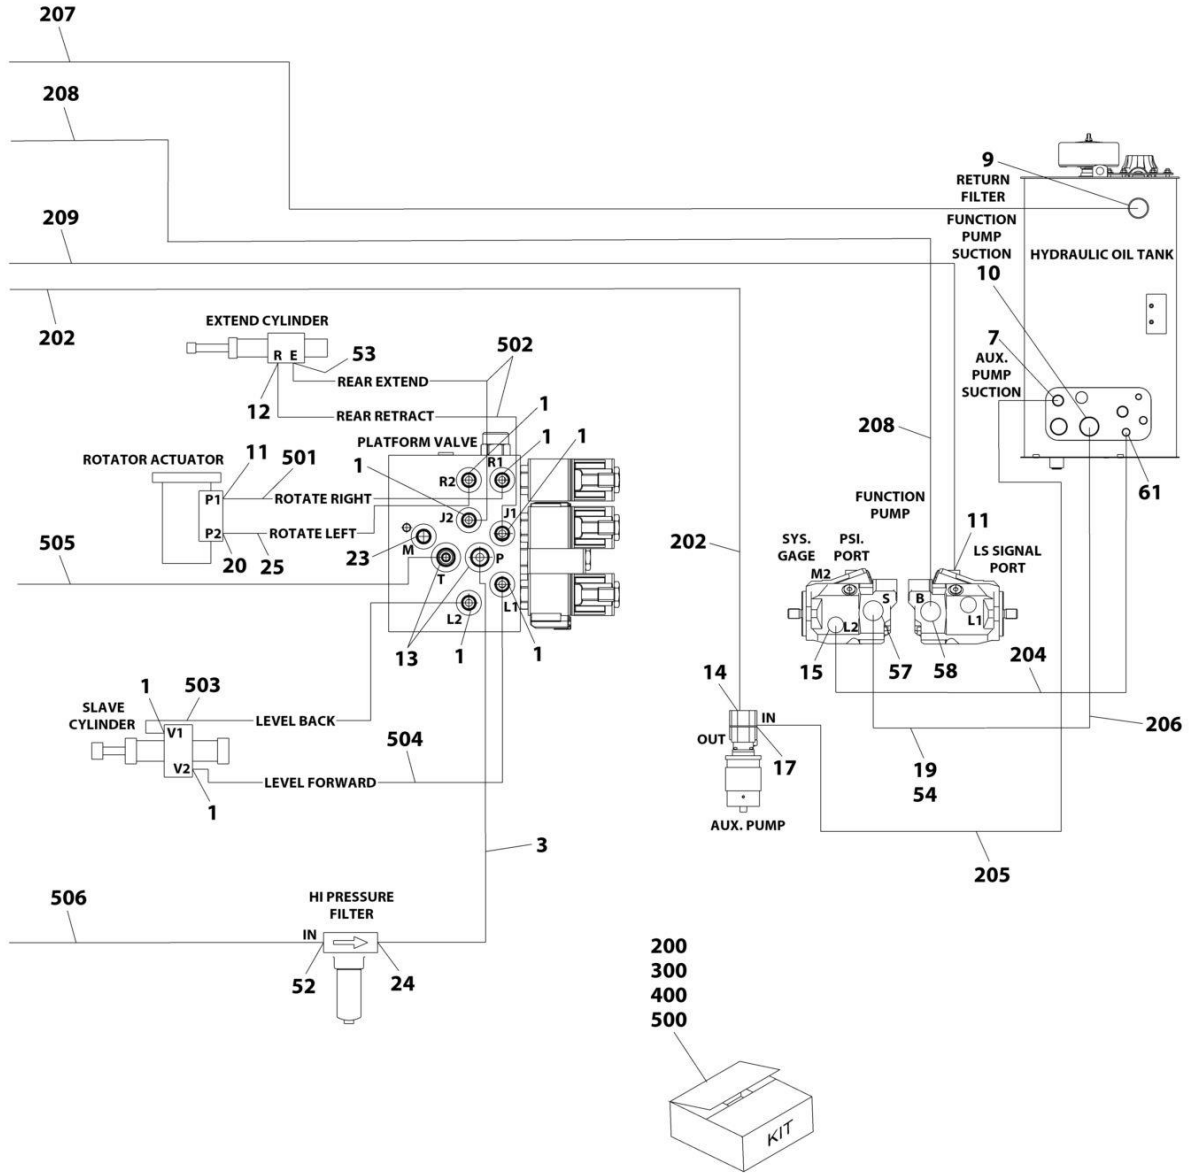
207

208

209

202

9
RETURN FILTER

FUNCTION PUMP SUCTION
10

HYDRAULIC OIL TANK

EXTEND CYLINDER
R E
53
12
REAR EXTEND
REAR RETRACT
502

PLATFORM VALVE
1
1
1
1

ROTATOR ACTUATOR
11
501
P1
ROTATE RIGHT
P2
ROTATE LEFT
20
25

R2
R1
J2
J1
23
M
T
P
L1
L2
13
1
1

505

7
AUX. PUMP SUCTION

208

61

FUNCTION PUMP

11
LS SIGNAL PORT

202

SYS. GAGE
PSI. PORT
M2
L2
S
B
L1
15
57
58
204
206

1
503
SLAVE CYLINDER
V1
V2
LEVEL BACK
504
LEVEL FORWARD
1

14
IN
OUT
17
AUX. PUMP

19
54

205

3

506

HI PRESSURE FILTER
IN
52
24

200
300
400
500

KIT